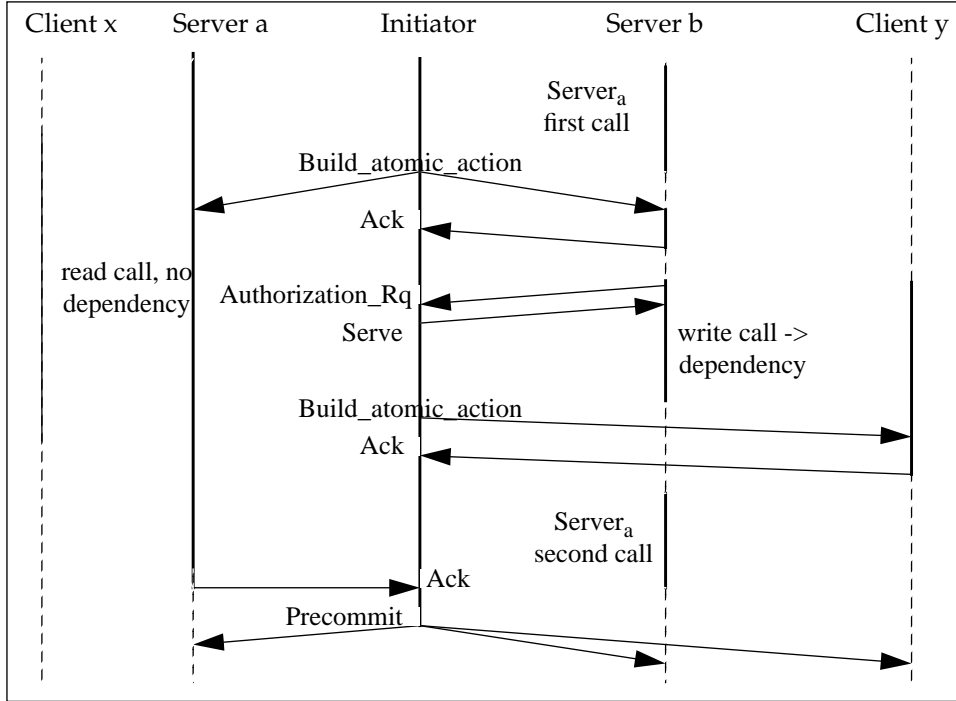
Client x
Server a
Initiator
Server b
Client y

Server$_a$ first call

Build_atomic_action

Ack

read call, no dependency

Authorization_Rq

Serve

write call -> dependency

Build_atomic_action

Ack

Server$_a$ second call

Ack

Precommit